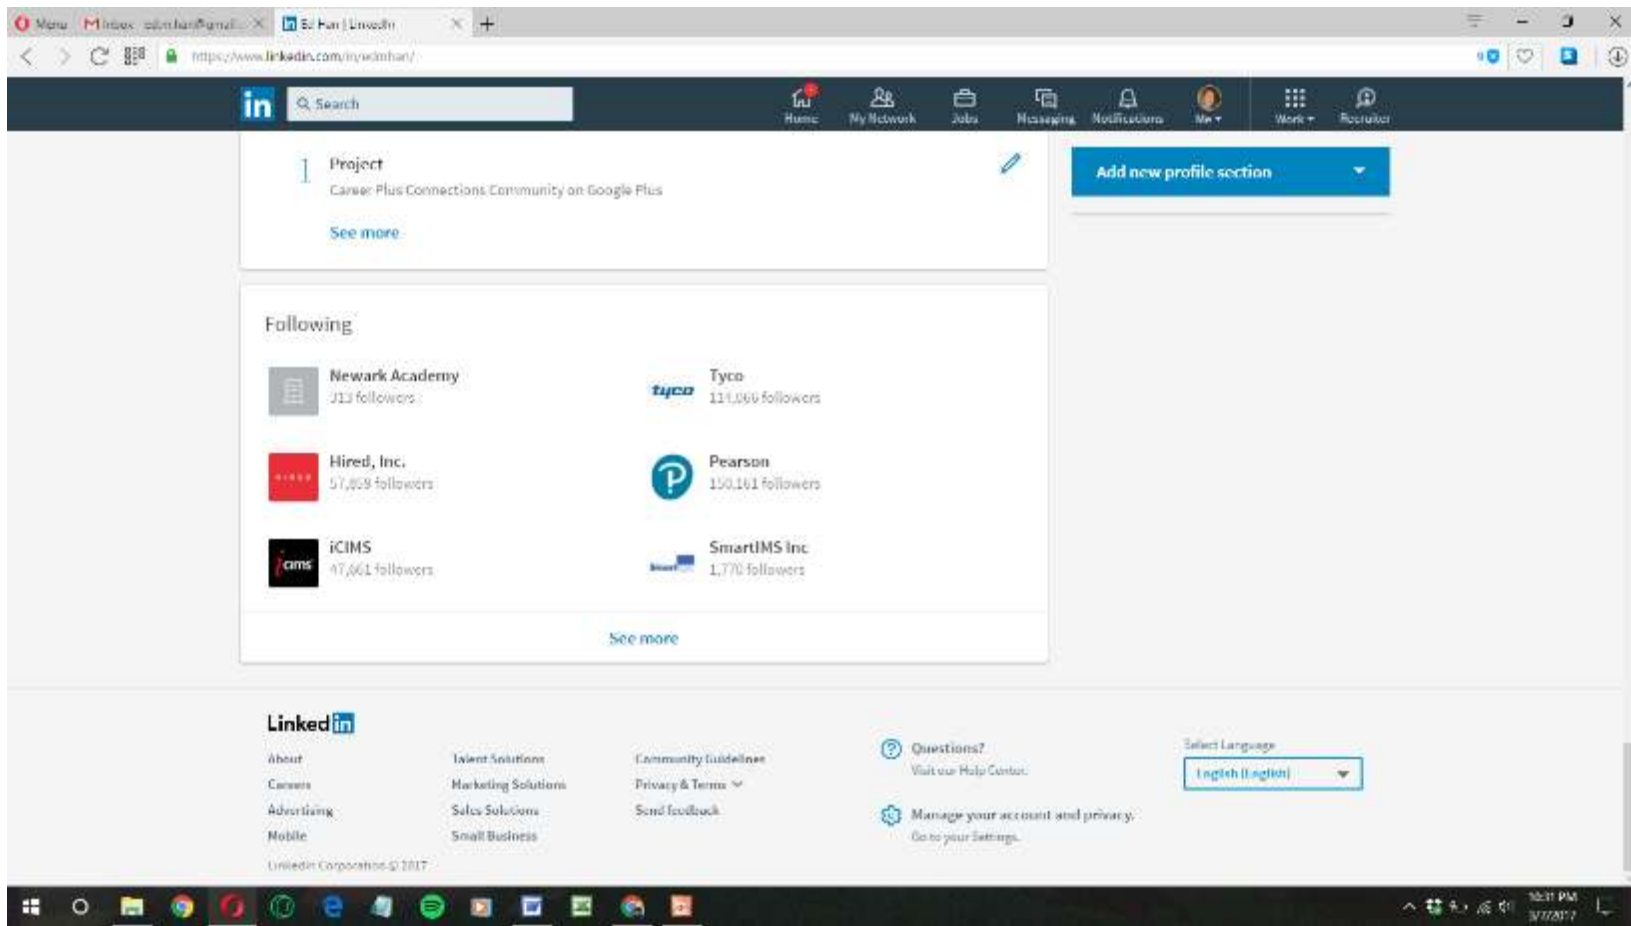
Menu Inbox - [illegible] | Ed Han | LinkedIn

https://www.linkedin.com/in/edmhan/

in Search

Home My Network Jobs Messaging Notifications Me Work Recruiter

Project
Career Plus Connections Community on Google Plus

See more

Add new profile section

Following

Newark Academy
313 followers

Tyco
111,066 followers

Hired, Inc.
57,859 followers

Pearson
150,161 followers

iCIMS
47,661 followers

SmartIMS Inc
1,770 followers

See more

Linked in

About
Careers
Advertising
Mobile

Talent Solutions
Marketing Solutions
Sales Solutions
Small Business

Community Guidelines
Privacy & Terms
Send feedback

Questions?
Visit our Help Center.

Manage your account and privacy.
Go to your Settings.

Select Language
English (English)

LinkedIn Corporation © 2017

10:31 PM
3/7/2017